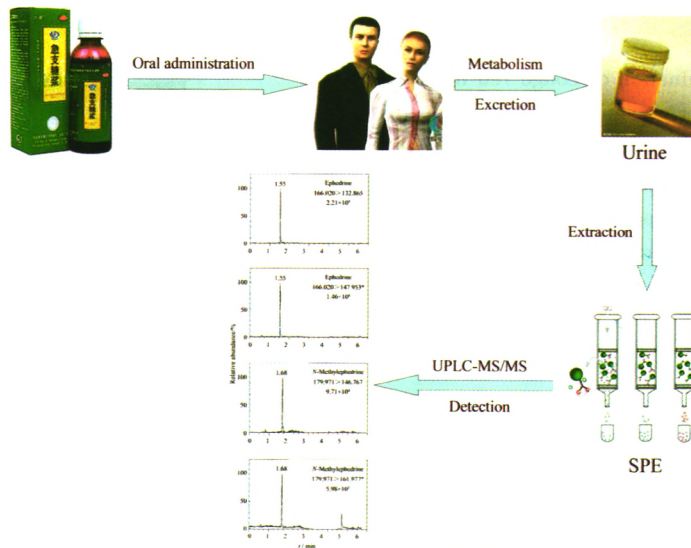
Oral administration

Metabolism

Excretion

Urine

Extraction

UPLC-MS/MS

Detection

SPE

1.55
Ephedrine
166.020 > 132.865
2.21×10⁴

100
50
0

1.55
Ephedrine
166.020 > 147.953*
1.46×10⁵

100
50
0

1.68
N-Methylephedrine
179.971 > 146.767
9.71×10⁴

100
50
0

1.68
N-Methylephedrine
179.971 > 161.977*
5.98×10⁵

100
50
0

Relative abundance/%

0 1 2 3 4 5 6

t / min